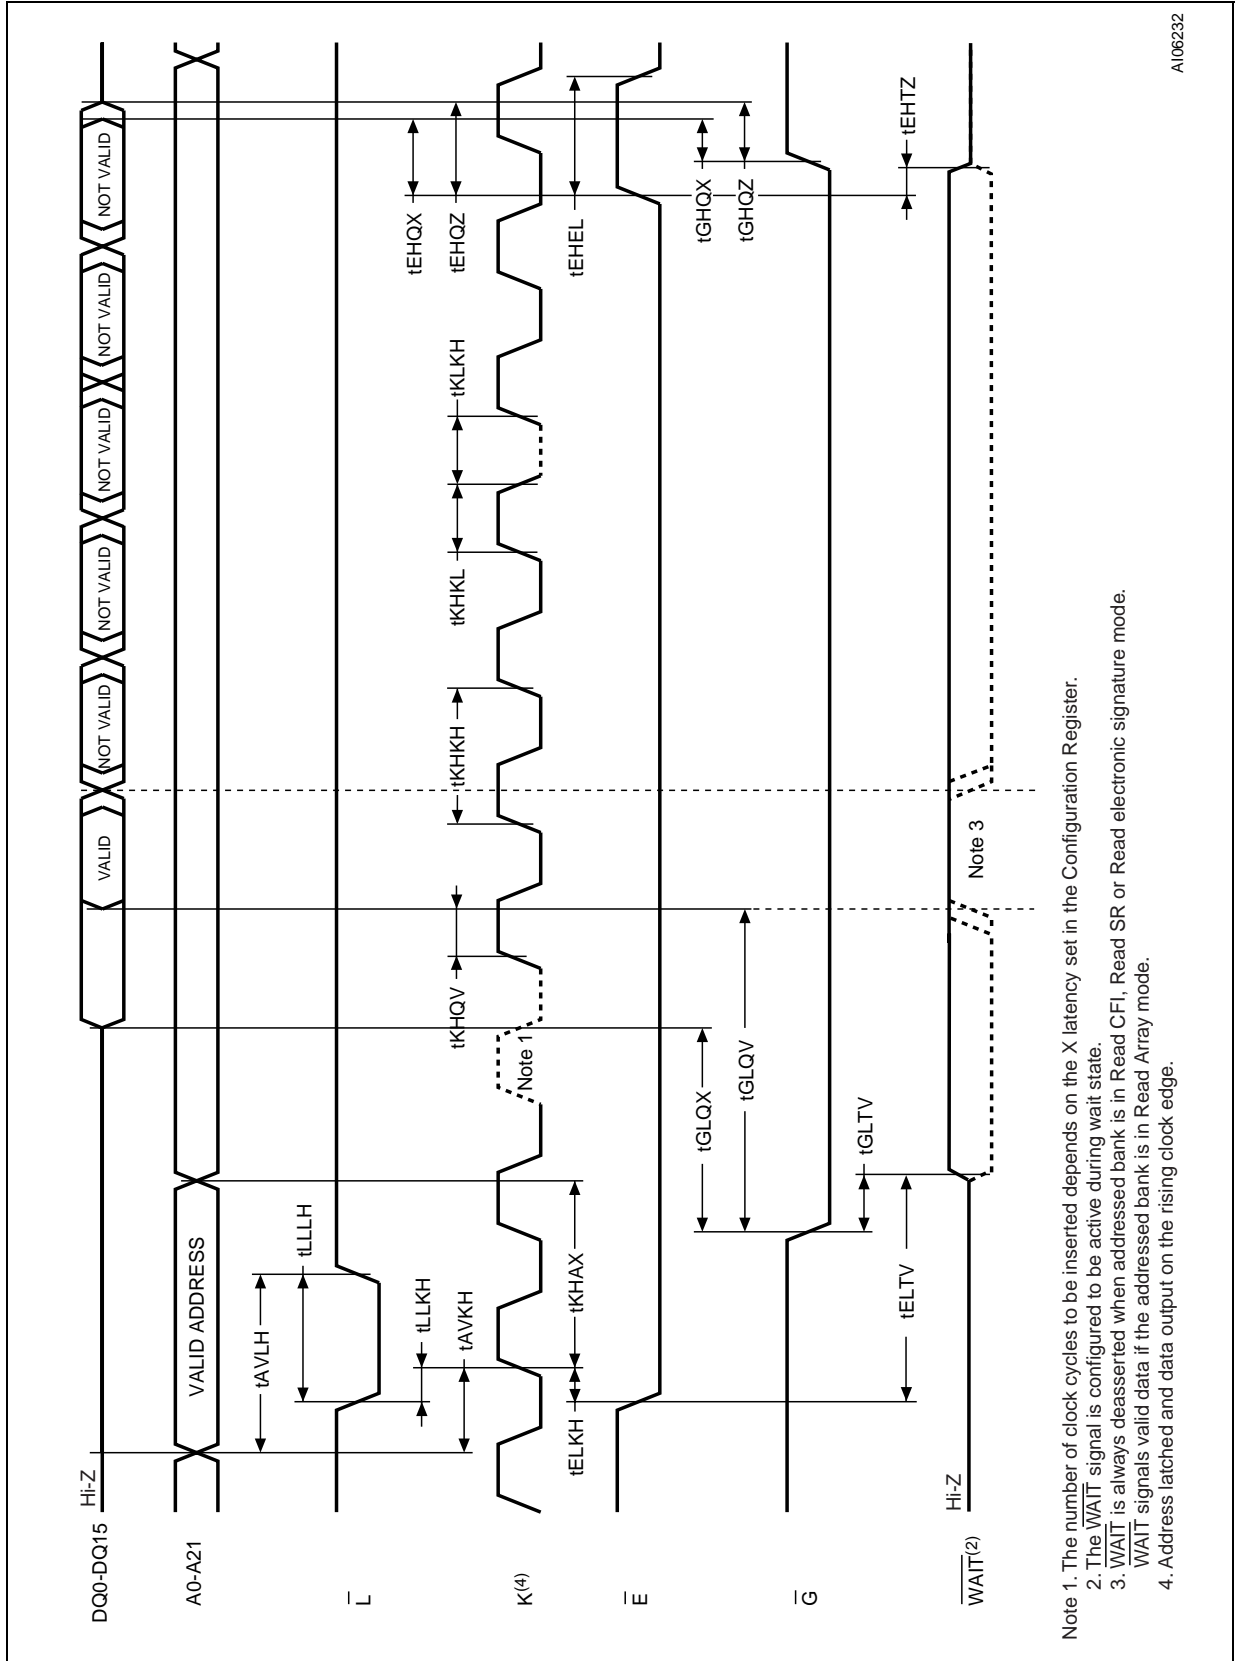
DQ0-DQ15
A0-A21
$\overline{L}$
K$^{(4)}$
$\overline{E}$
$\overline{G}$
$\overline{WAIT}^{(2)}$

Hi-Z
VALID ADDRESS
VALID
NOT VALID
NOT VALID
NOT VALID
NOT VALID
NOT VALID
NOT VALID
Hi-Z

tAVLH
tLLLH
tLLKH
tAVKH
tELKH
tKHAX
Note 1
tKHQV
tKHKH
tKHKL
tKLKH
tEHQX
tEHQZ
tEHEL
tGLQX
tGLQV
tGLTV
tELTV
Note 3
tGHQX
tGHQZ
tEHTZ

AI06232

Note 1. The number of clock cycles to be inserted depends on the X latency set in the Configuration Register.
2. The $\overline{WAIT}$ signal is configured to be active during wait state.
3. $\overline{WAIT}$ is always deasserted when addressed bank is in Read CFI, Read SR or Read electronic signature mode. $\overline{WAIT}$ signals valid data if the addressed bank is in Read Array mode.
4. Address latched and data output on the rising clock edge.